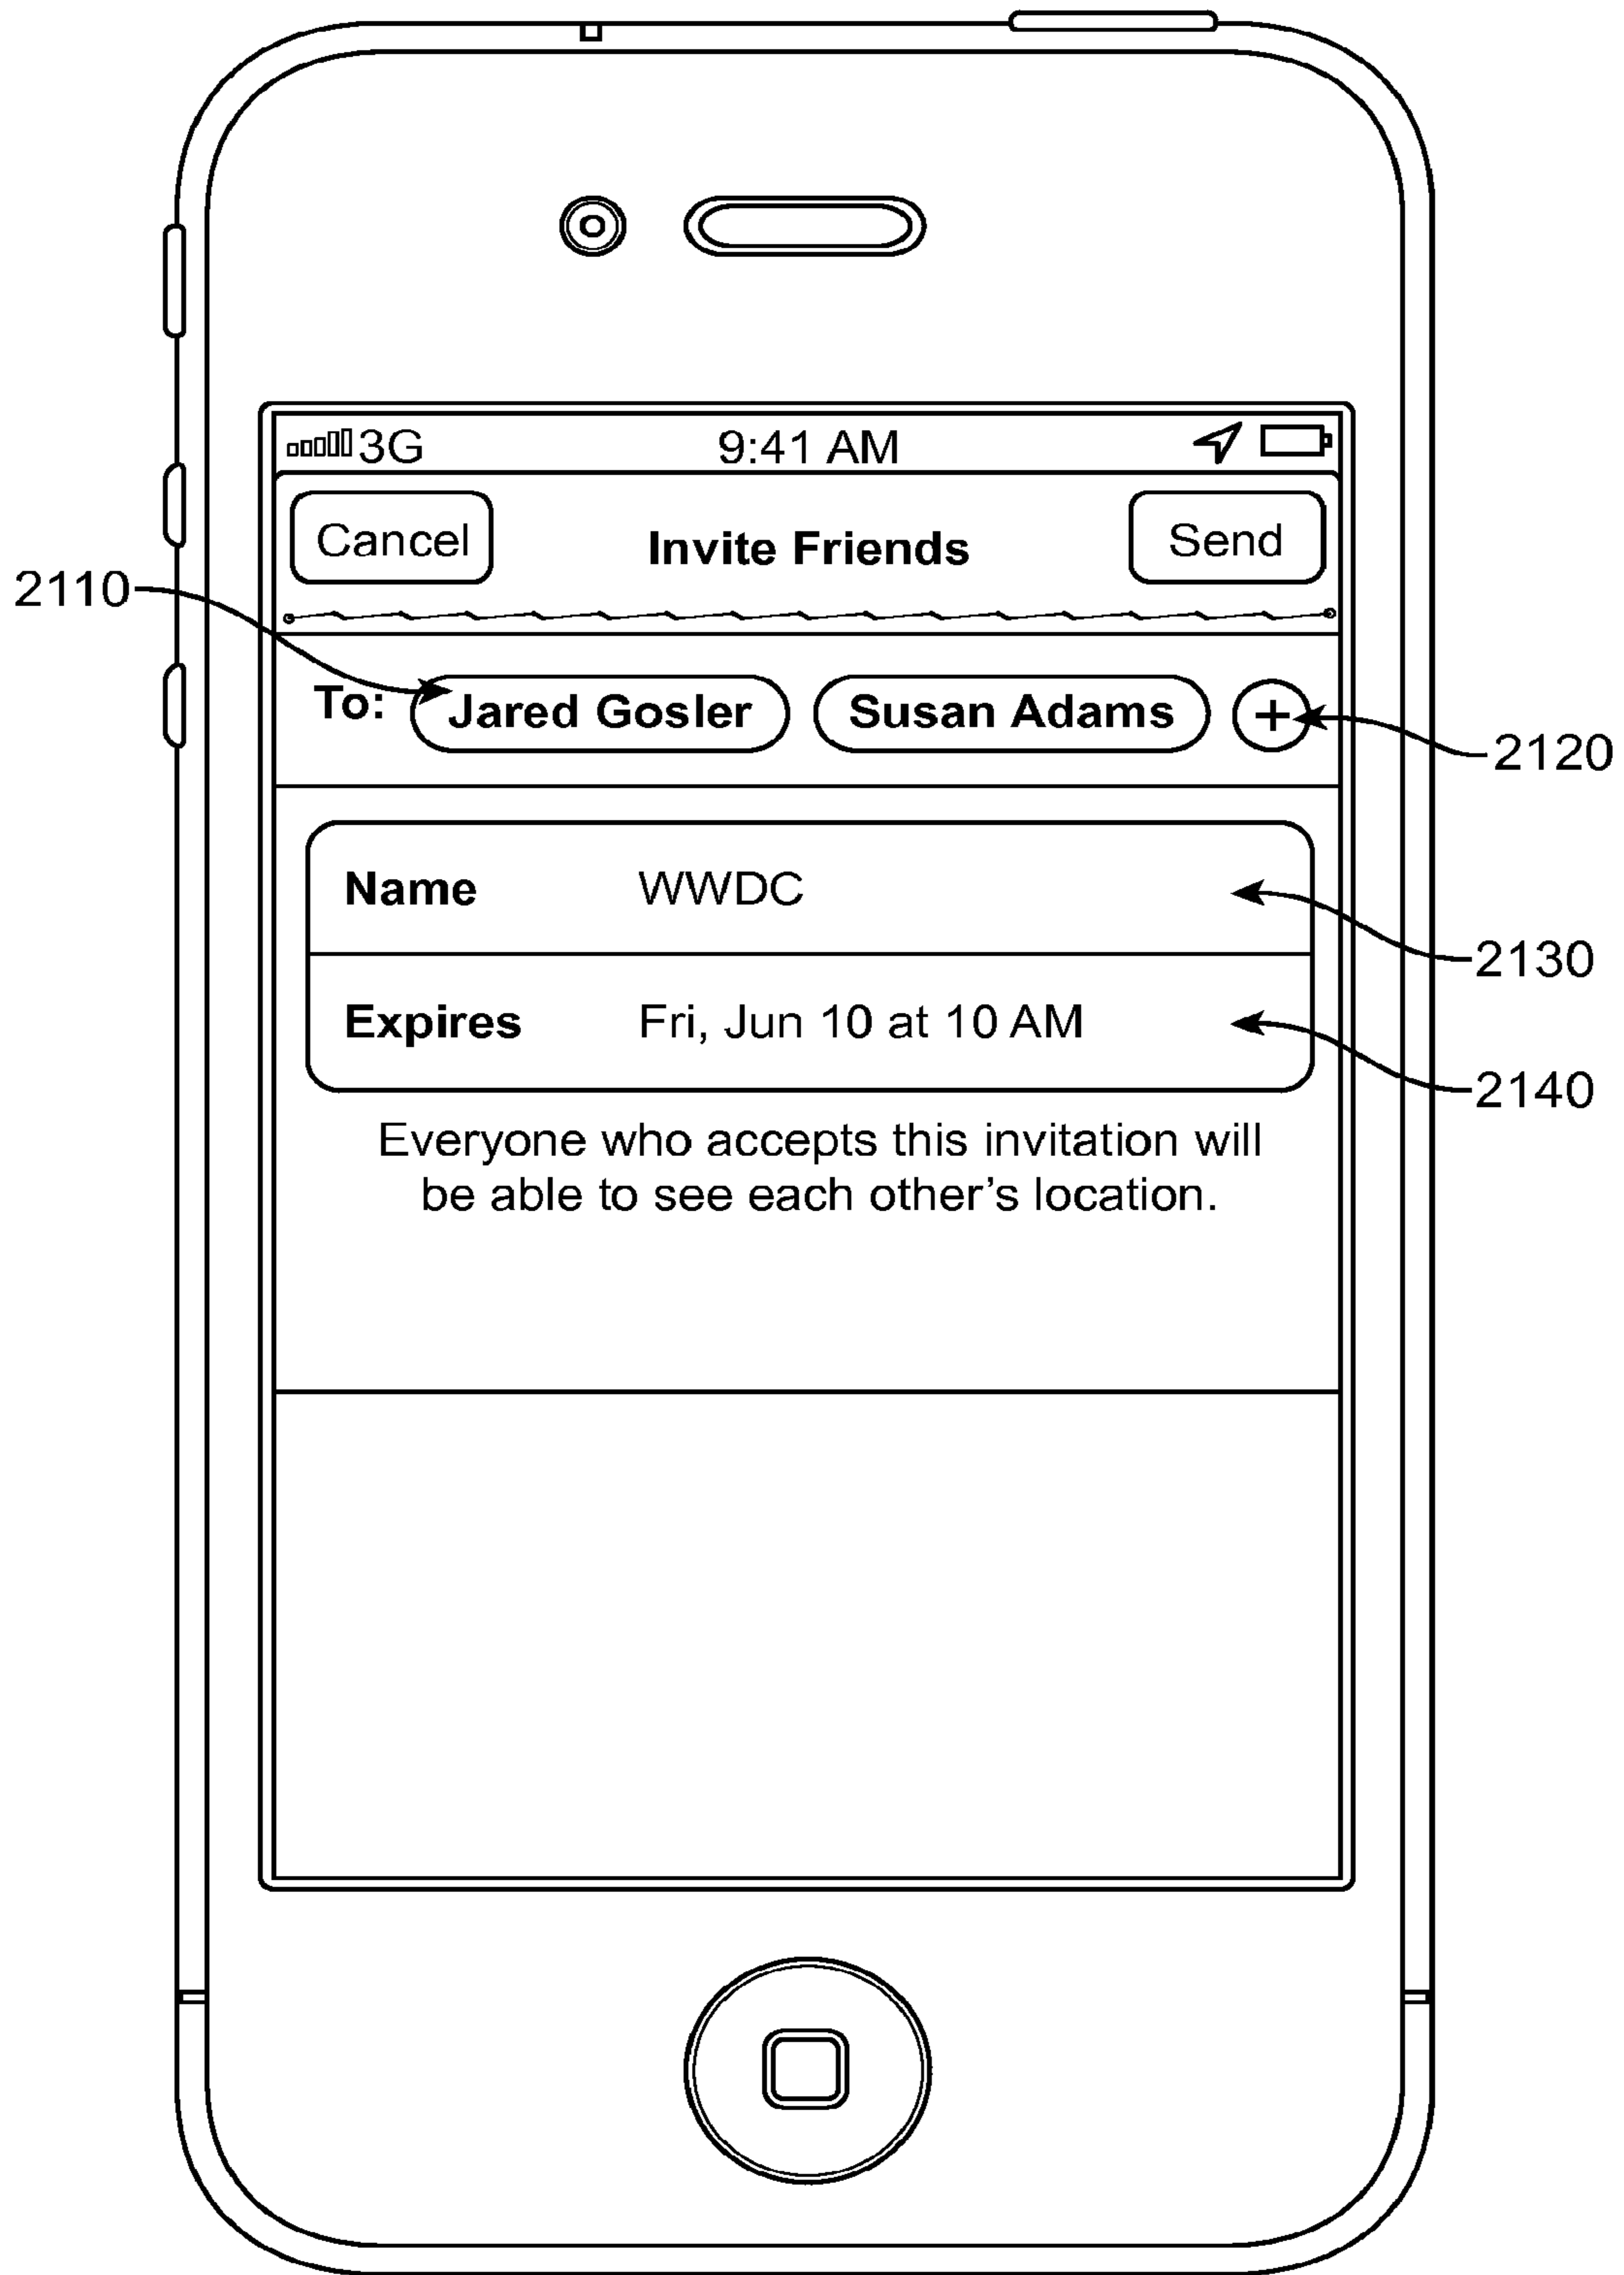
3G 9:41 AM

Cancel Invite Friends Send

2110

To: Jared Gosler Susan Adams +

2120

Name WWDC

2130

Expires Fri, Jun 10 at 10 AM

2140

Everyone who accepts this invitation will be able to see each other's location.